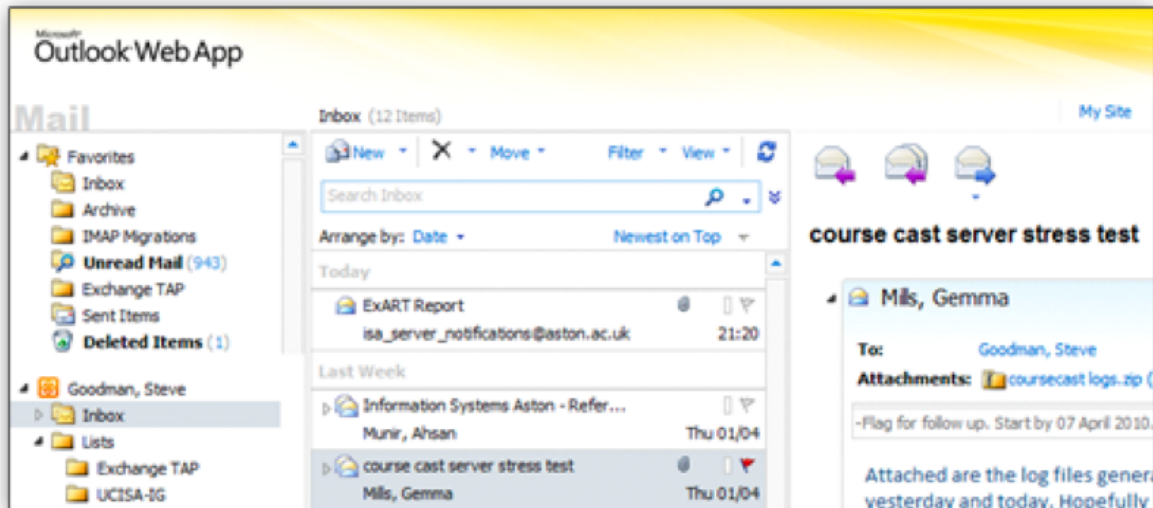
Microsoft Outlook Web App

Mail

Favorites
Inbox
Archive
IMAP Migrations
Unread Mail (943)
Exchange TAP
Sent Items
Deleted Items (1)

Goodman, Steve
Inbox
Lists
Exchange TAP
UCISA-IG

Inbox (12 Items)

New
Move
Filter
View

Search Inbox

Arrange by: Date
Newest on Top

Today

ExART Report
isa_server_notifications@aston.ac.uk 21:20

Last Week

Information Systems Aston - Refer...
Munir, Ahsan Thu 01/04

course cast server stress test
Mills, Gemma Thu 01/04

My Site

course cast server stress test

Mills, Gemma

To: Goodman, Steve
Attachments: coursecast logs.zip (

-Flag for follow up. Start by 07 April 2010.

Attached are the log files genera
yesterday and today. Hopefully